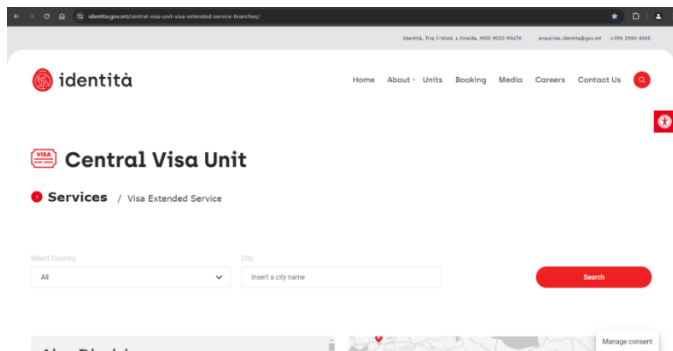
identita.gov.mt/central-visa-unit-visa-extended-service-branches/

Identità, Triq il-Wied, L-Imsida, MSD 9020 MALTA    enquiries.identita@gov.mt    +356 2590 4000

identità

Home  About  Units  Booking  Media  Careers  Contact Us

VISA

Central Visa Unit

Services / Visa Extended Service

Select Country
All

City
Insert a city name

Search

Abu Dhabi

Manage consent